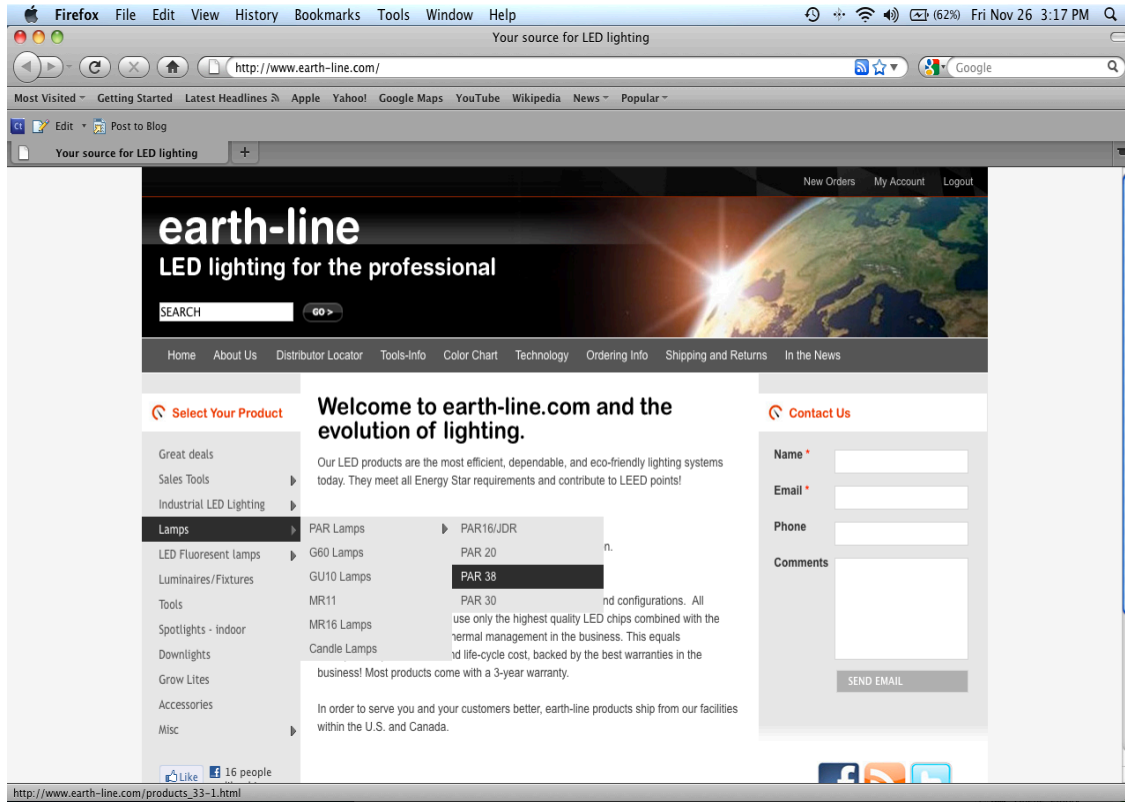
Firefox File Edit View History Bookmarks Tools Window Help

(62%) Fri Nov 26 3:17 PM

Your source for LED lighting

http://www.earth-line.com/

Google

Most Visited Getting Started Latest Headlines Apple Yahoo! Google Maps YouTube Wikipedia News Popular

Edit Post to Blog

Your source for LED lighting

New Orders My Account Logout

earth-line

LED lighting for the professional

SEARCH GO >

Home About Us Distributor Locator Tools-Info Color Chart Technology Ordering Info Shipping and Returns In the News

Select Your Product

Great deals
Sales Tools
Industrial LED Lighting
Lamps
LED Fluorescent lamps
Luminaires/Fixtures
Tools
Spotlights - indoor
Downlights
Grow Lites
Accessories
Misc

PAR Lamps
G60 Lamps
GU10 Lamps
MR11
MR16 Lamps
Candle Lamps

PAR16/JDR
PAR 20
PAR 38
PAR 30

Welcome to earth-line.com and the evolution of lighting.

Our LED products are the most efficient, dependable, and eco-friendly lighting systems today. They meet all Energy Star requirements and contribute to LEED points!

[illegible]n.

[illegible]nd configurations. All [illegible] use only the highest quality LED chips combined with the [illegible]hermal management in the business. This equals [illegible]nd life-cycle cost, backed by the best warranties in the business! Most products come with a 3-year warranty.

In order to serve you and your customers better, earth-line products ship from our facilities within the U.S. and Canada.

Contact Us

Name *
Email *
Phone
Comments

SEND EMAIL

Like 16 people

http://www.earth-line.com/products_33-1.html